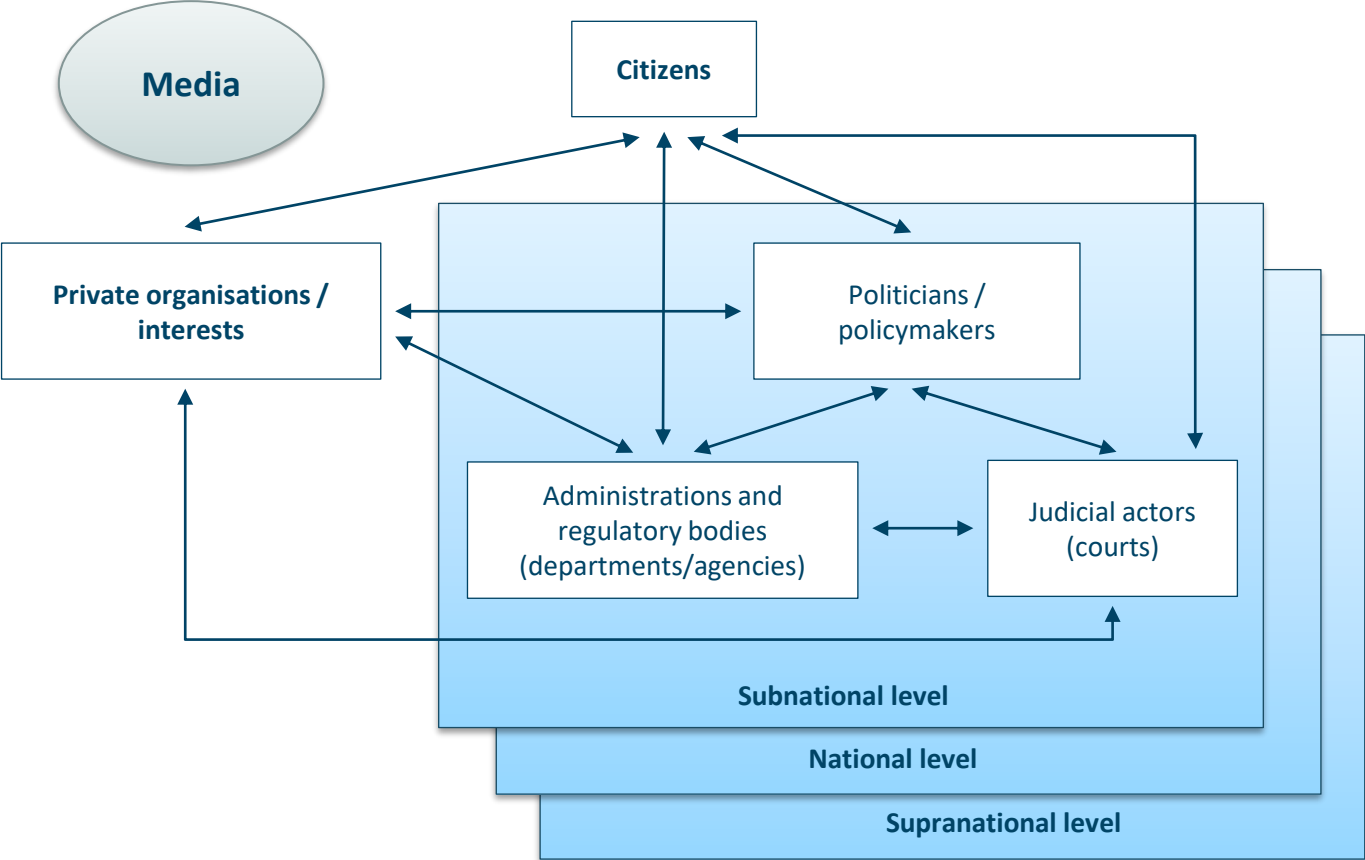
Media

Citizens

Private organisations / interests

Politicians / policymakers

Administrations and regulatory bodies (departments/agencies)

Judicial actors (courts)

Subnational level

National level

Supranational level